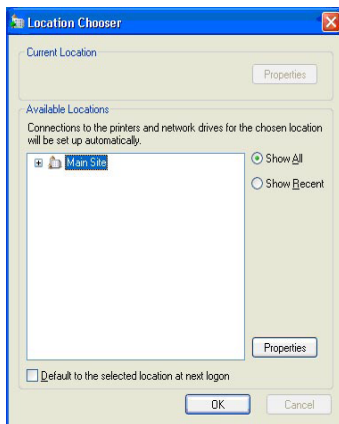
Location Chooser

Current Location

Properties

Available Locations

Connections to the printers and network drives for the chosen location will be set up automatically.

Main Site

Show All

Show Recent

Properties

Default to the selected location at next logon

OK

Cancel